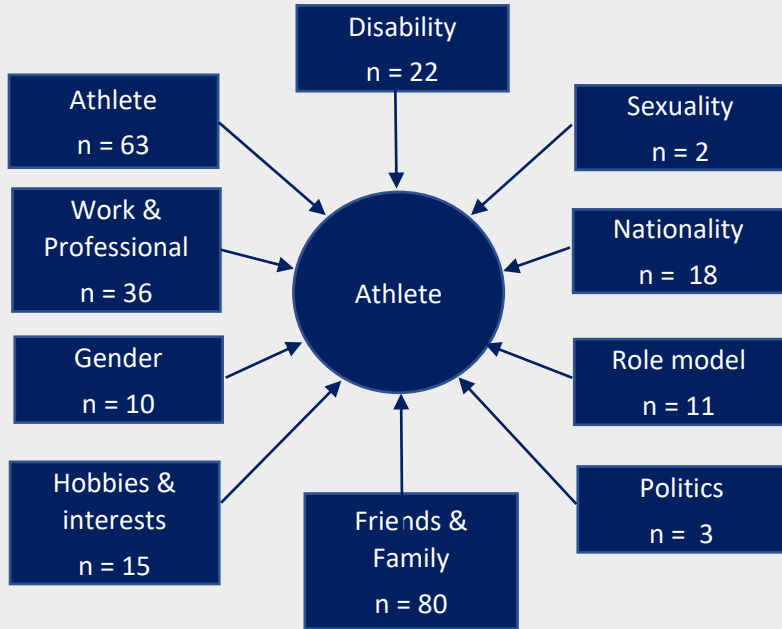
Disability
n = 22

Athlete
n = 63

Sexuality
n = 2

Work & Professional
n = 36

Nationality
n = 18

Athlete

Gender
n = 10

Role model
n = 11

Hobbies & interests
n = 15

Politics
n = 3

Friends & Family
n = 80